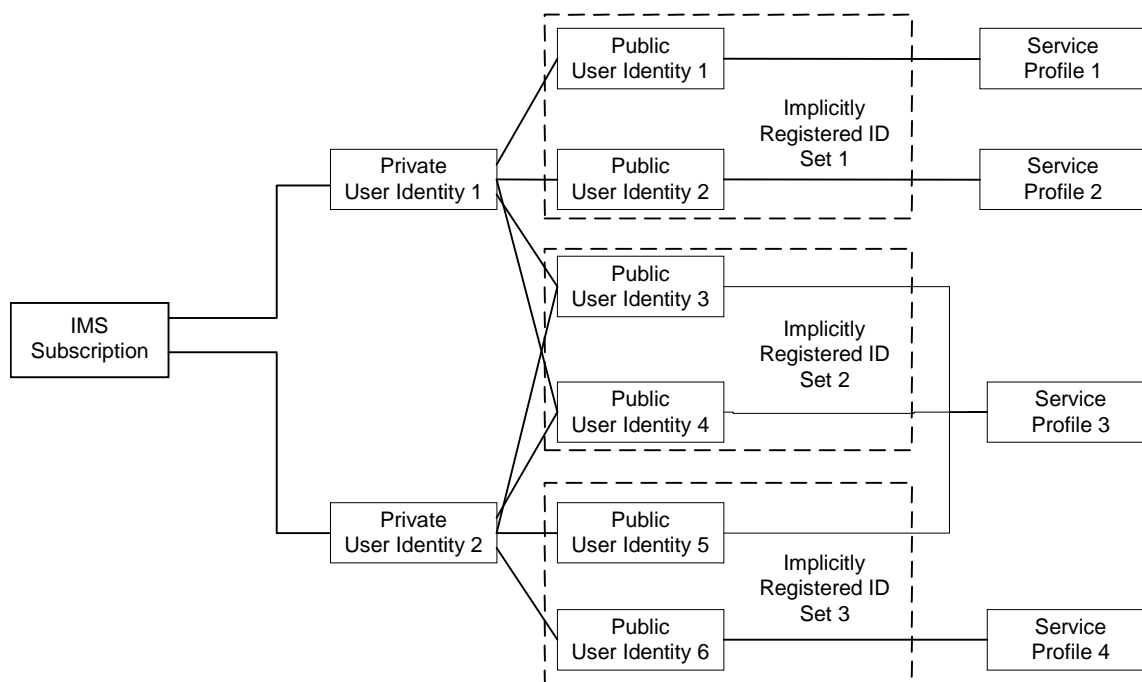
IMS Subscription

Private User Identity 1

Private User Identity 2

Public User Identity 1

Public User Identity 2

Implicitly Registered ID Set 1

Public User Identity 3

Public User Identity 4

Implicitly Registered ID Set 2

Public User Identity 5

Public User Identity 6

Implicitly Registered ID Set 3

Service Profile 1

Service Profile 2

Service Profile 3

Service Profile 4